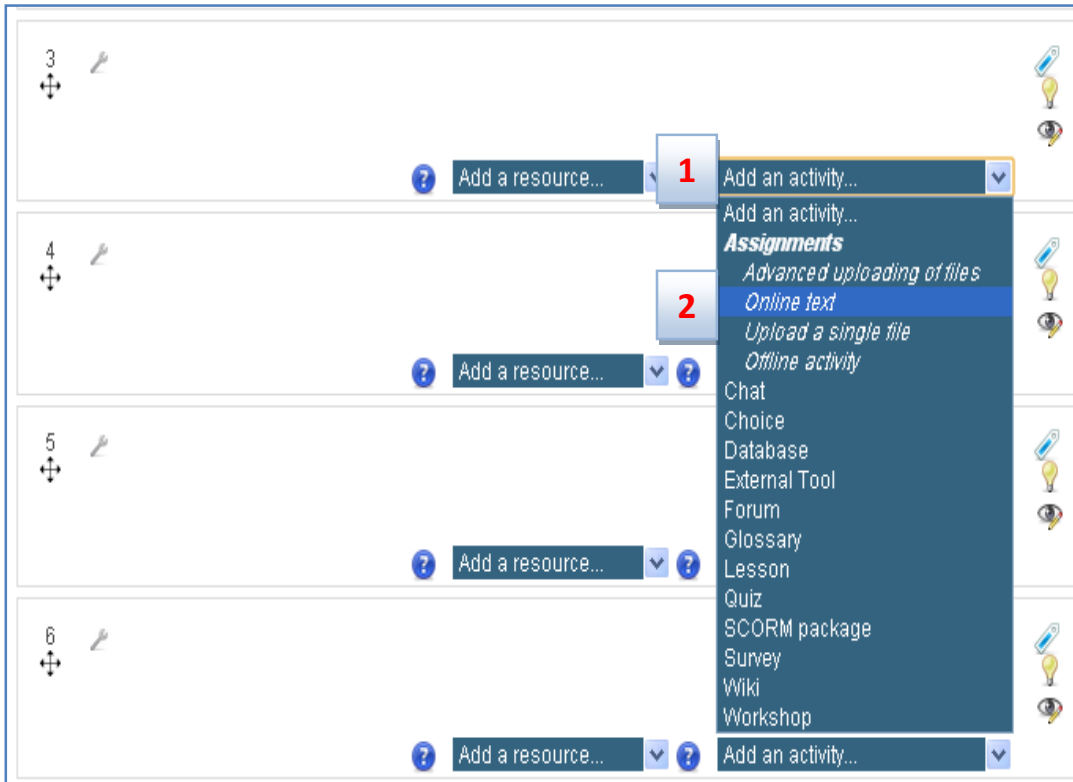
3

Add a resource...

1

Add an activity...

Add an activity...
Assignments
Advanced uploading of files
Online text
Upload a single file
Offline activity
Chat
Choice
Database
External Tool
Forum
Glossary
Lesson
Quiz
SCORM package
Survey
Wiki
Workshop

4

2

Add a resource...

5

Add a resource...

6

Add a resource...

Add an activity...